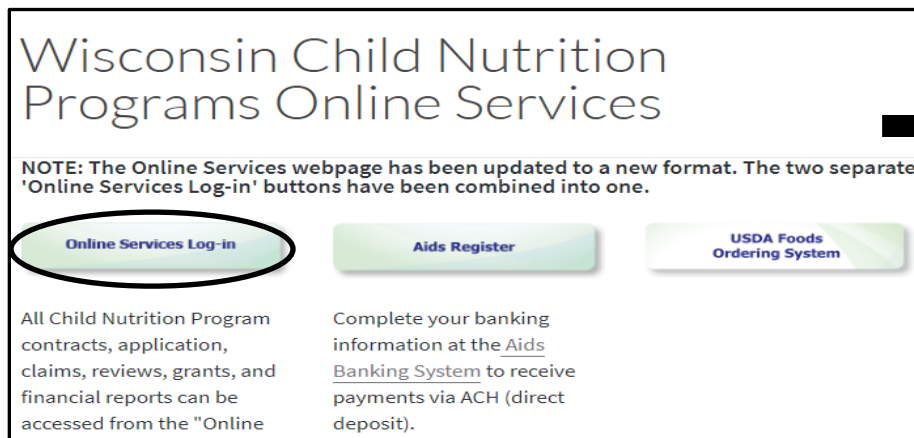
Wisconsin Child Nutrition Programs Online Services

NOTE: The Online Services webpage has been updated to a new format. The two separate 'Online Services Log-in' buttons have been combined into one.

Online Services Log-in

Aids Register

USDA Foods Ordering System

All Child Nutrition Program contracts, application, claims, reviews, grants, and financial reports can be accessed from the "Online

Complete your banking information at the Aids Banking System to receive payments via ACH (direct deposit).